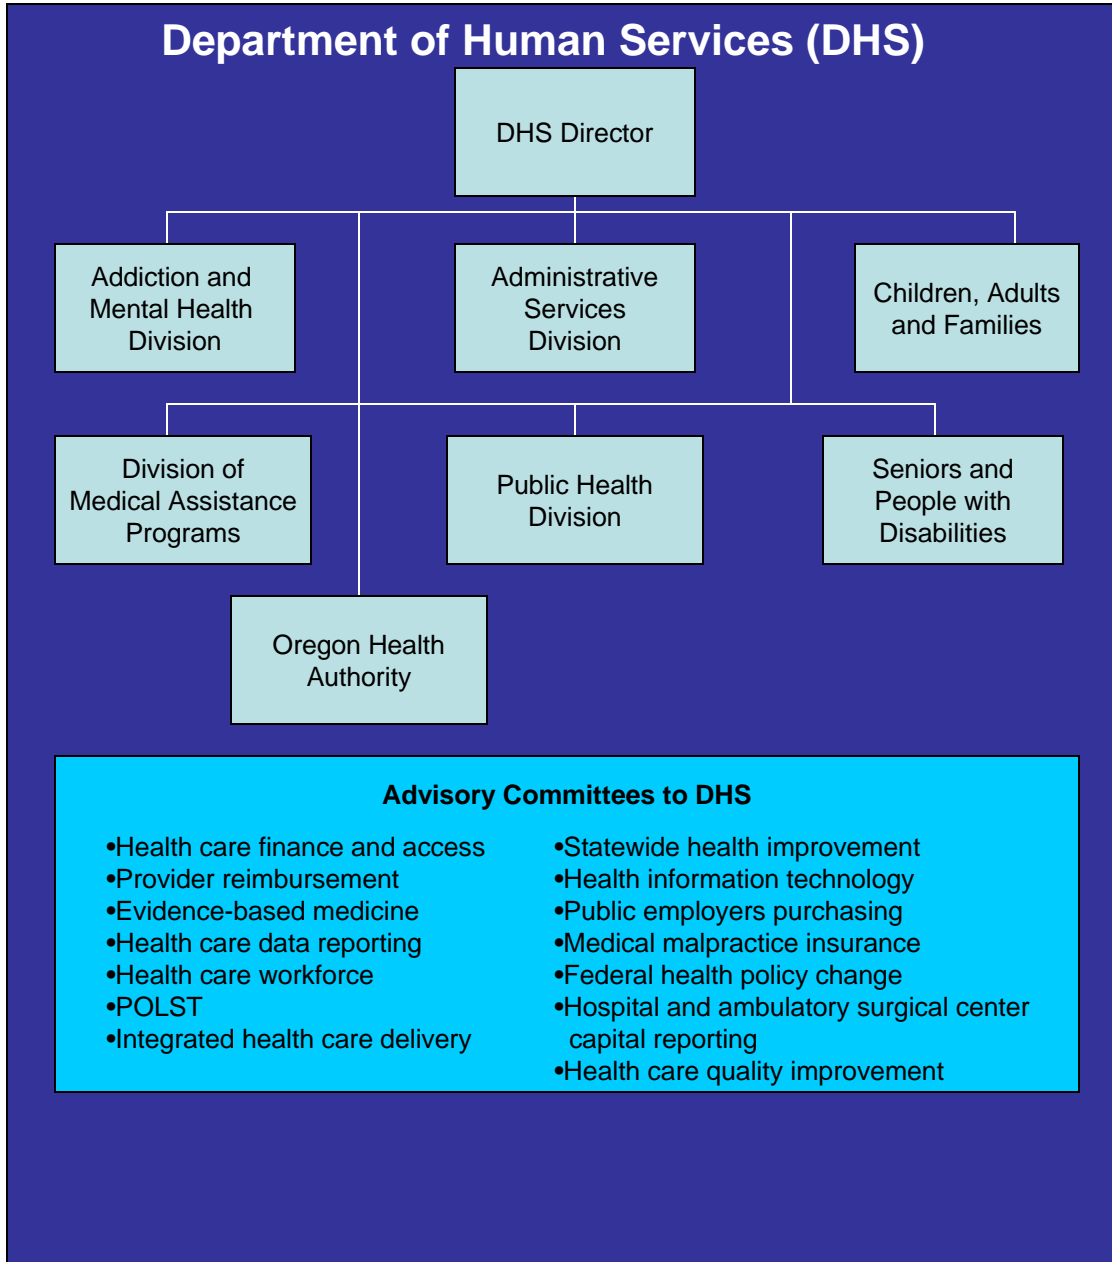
Department of Human Services (DHS)

DHS Director

Addiction and Mental Health Division

Administrative Services Division

Children, Adults and Families

Division of Medical Assistance Programs

Public Health Division

Seniors and People with Disabilities

Oregon Health Authority

Advisory Committees to DHS

•Health care finance and access
•Provider reimbursement
•Evidence-based medicine
•Health care data reporting
•Health care workforce
•POLST
•Integrated health care delivery

•Statewide health improvement
•Health information technology
•Public employers purchasing
•Medical malpractice insurance
•Federal health policy change
•Hospital and ambulatory surgical center capital reporting
•Health care quality improvement